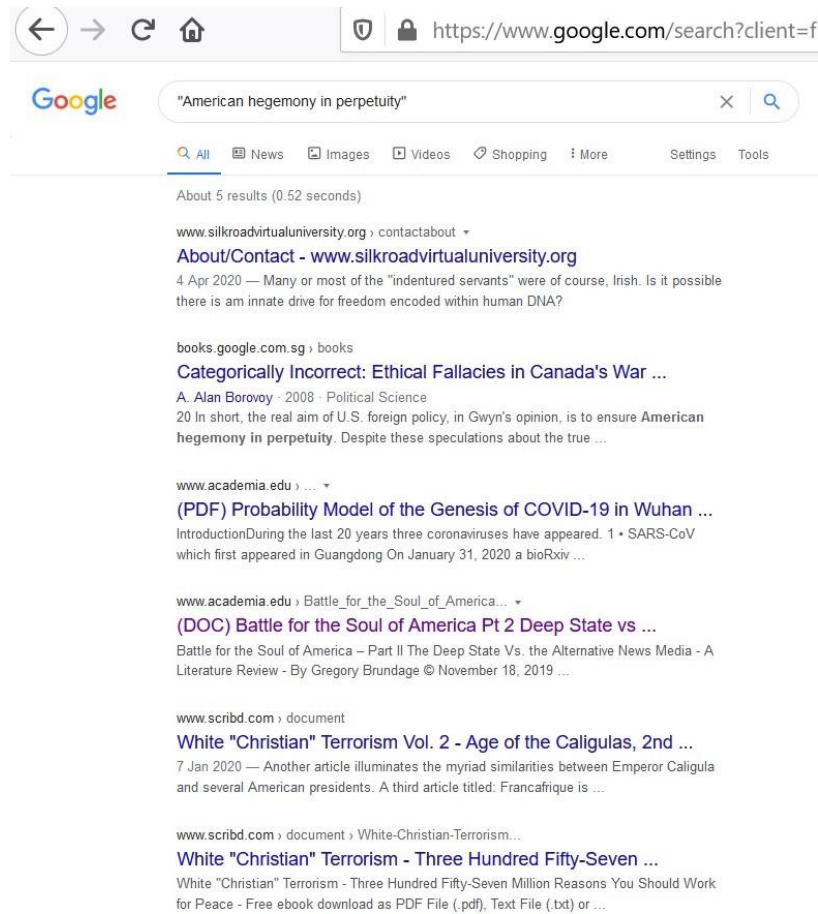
https://www.google.com/search?client=f

Google

"American hegemony in perpetuity"

All News Images Videos Shopping More Settings Tools

About 5 results (0.52 seconds)

www.silkroadvirtualuniversity.org › contactabout

About/Contact - www.silkroadvirtualuniversity.org

4 Apr 2020 — Many or most of the "indentured servants" were of course, Irish. Is it possible there is am innate drive for freedom encoded within human DNA?

books.google.com.sg › books

Categorically Incorrect: Ethical Fallacies in Canada's War ...

A. Alan Borovoy · 2008 · Political Science

20 In short, the real aim of U.S. foreign policy, in Gwyn's opinion, is to ensure American hegemony in perpetuity. Despite these speculations about the true ...

www.academia.edu › ...

(PDF) Probability Model of the Genesis of COVID-19 in Wuhan ...

IntroductionDuring the last 20 years three coronaviruses have appeared. 1 • SARS-CoV which first appeared in Guangdong On January 31, 2020 a bioRxiv ...

www.academia.edu › Battle_for_the_Soul_of_America...

(DOC) Battle for the Soul of America Pt 2 Deep State vs ...

Battle for the Soul of America – Part II The Deep State Vs. the Alternative News Media - A Literature Review - By Gregory Brundage © November 18, 2019 ...

www.scribd.com › document

White "Christian" Terrorism Vol. 2 - Age of the Caligulas, 2nd ...

7 Jan 2020 — Another article illuminates the myriad similarities between Emperor Caligula and several American presidents. A third article titled: Francafrique is ...

www.scribd.com › document › White-Christian-Terrorism...

White "Christian" Terrorism - Three Hundred Fifty-Seven ...

White "Christian" Terrorism - Three Hundred Fifty-Seven Million Reasons You Should Work for Peace - Free ebook download as PDF File (.pdf), Text File (.txt) or ...